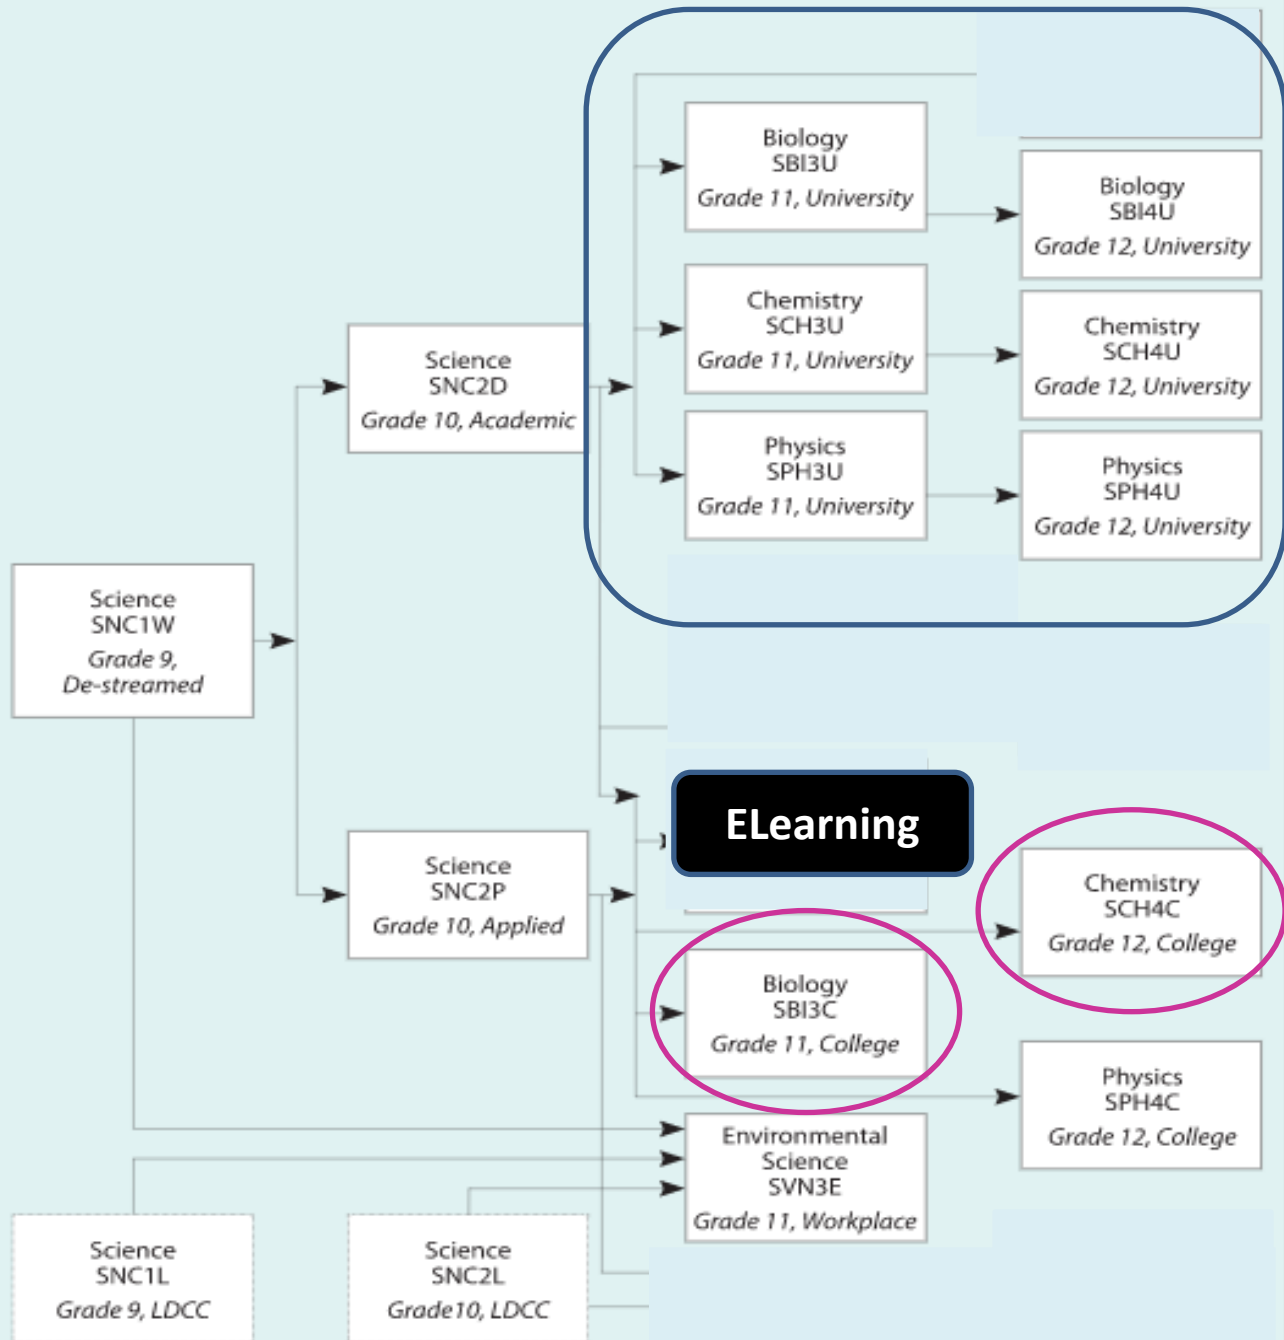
Science
SNC1W
Grade 9,
De-streamed

Science
SNC2D
Grade 10, Academic

Science
SNC2P
Grade 10, Applied

Biology
SBI3U
Grade 11, University

Chemistry
SCH3U
Grade 11, University

Physics
SPH3U
Grade 11, University

Biology
SBI4U
Grade 12, University

Chemistry
SCH4U
Grade 12, University

Physics
SPH4U
Grade 12, University

ELearning

Chemistry
SCH4C
Grade 12, College

Biology
SBI3C
Grade 11, College

Physics
SPH4C
Grade 12, College

Environmental
Science
SVN3E
Grade 11, Workplace

Science
SNC1L
Grade 9, LDCC

Science
SNC2L
Grade10, LDCC